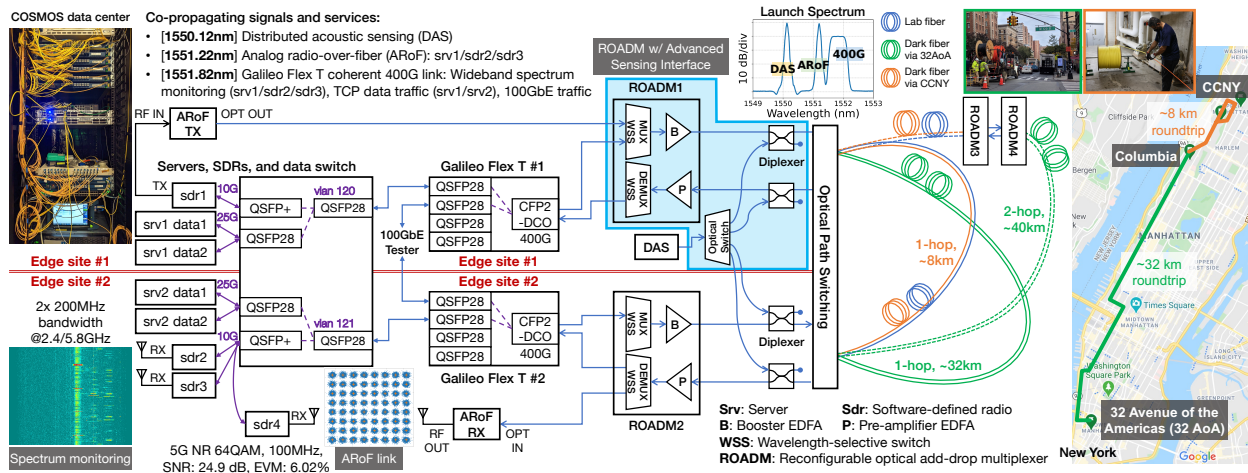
COSMOS data center

Co-propagating signals and services:

• [1550.12nm] Distributed acoustic sensing (DAS)
• [1551.22nm] Analog radio-over-fiber (ARoF): srv1/sdr2/sdr3
• [1551.82nm] Galileo Flex T coherent 400G link: Wideband spectrum monitoring (srv1/sdr2/sdr3), TCP data traffic (srv1/srv2), 100GbE traffic

Launch Spectrum
10 dB/div
DAS ARoF 400G
1549 1550 1551 1552 1553
Wavelength (nm)

Lab fiber
Dark fiber via 32AoA
Dark fiber via CCNY

ROADM w/ Advanced Sensing Interface

ROADM1
MUX WSS
B
DEMUX WSS
P
Diplexer
Optical Switch
DAS

ROADM3
ROADM4

Optical Path Switching

2-hop, ~40km
1-hop, ~8km
1-hop, ~32km

CCNY
~8 km roundtrip
Columbia
~32 km roundtrip
32 Avenue of the Americas (32 AoA)
New York

RF IN
ARoF TX
OPT OUT

Servers, SDRs, and data switch
TX
sdr1
10G
QSFP+
vlan 120
QSFP28
25G
srv1 data1
QSFP28
srv1 data2

Galileo Flex T #1
QSFP28
QSFP28
QSFP28
QSFP28
CFP2 -DCO
400G
100GbE Tester

Edge site #1
Edge site #1
Edge site #2
Edge site #2

2x 200MHz bandwidth @2.4/5.8GHz

srv2 data1
25G
QSFP28
srv2 data2
vlan 121
10G
QSFP+
QSFP28
RX
sdr2
RX
sdr3
sdr4
RX

Galileo Flex T #2
QSFP28
QSFP28
QSFP28
QSFP28
CFP2 -DCO
400G

ROADM2
MUX WSS
B
DEMUX WSS
P
Diplexer

RF OUT
ARoF RX
OPT IN

Spectrum monitoring
5G NR 64QAM, 100MHz, SNR: 24.9 dB, EVM: 6.02%
ARoF link

Srv: Server
B: Booster EDFA
WSS: Wavelength-selective switch
ROADM: Reconfigurable optical add-drop multiplexer
Sdr: Software-defined radio
P: Pre-amplifier EDFA